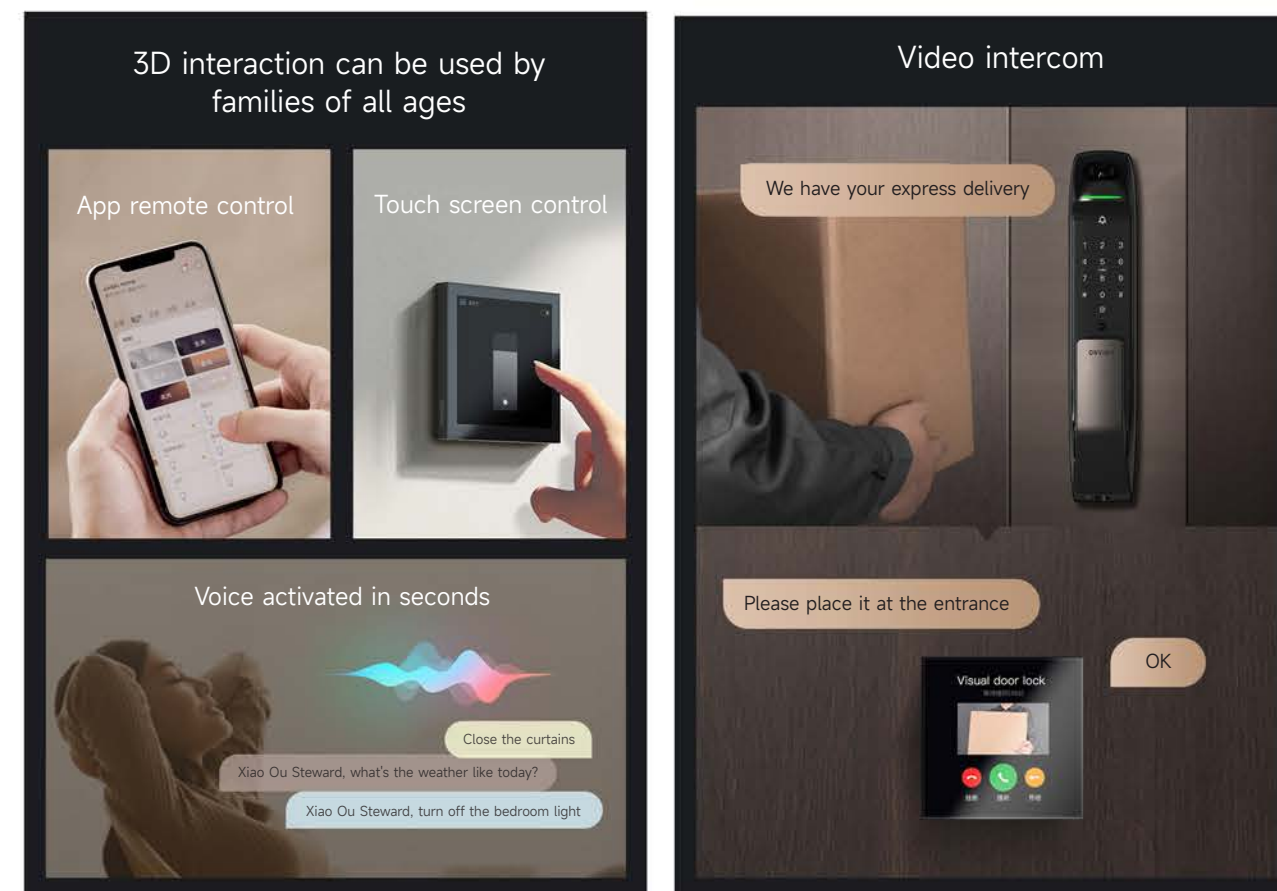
3D interaction can be used by families of all ages

App remote control

Touch screen control

Voice activated in seconds

Close the curtains

Xiao Ou Steward, what's the weather like today?

Xiao Ou Steward, turn off the bedroom light

Video intercom

We have your express delivery

Please place it at the entrance

OK

Visual door lock